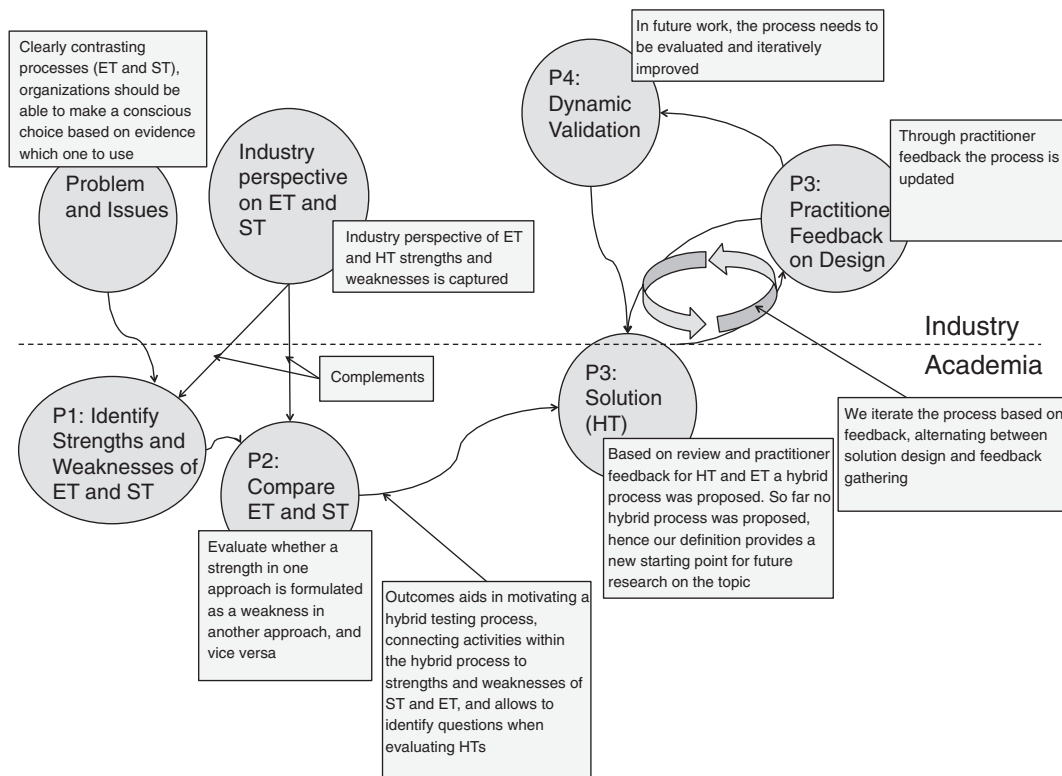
Clearly contrasting processes (ET and ST), organizations should be able to make a conscious choice based on evidence which one to use

Problem and Issues

Industry perspective on ET and ST

Industry perspective of ET and HT strengths and weaknesses is captured

In future work, the process needs to be evaluated and iteratively improved

P4: Dynamic Validation

Through practitioner feedback the process is updated

P3: Practitione Feedback on Design

Industry

Academia

Complements

P1: Identify Strengths and Weaknesses of ET and ST

P2: Compare ET and ST

P3: Solution (HT)

We iterate the process based on feedback, alternating between solution design and feedback gathering

Based on review and practitioner feedback for HT and ET a hybrid process was proposed. So far no hybrid process was proposed, hence our definition provides a new starting point for future research on the topic

Evaluate whether a strength in one approach is formulated as a weakness in another approach, and vice versa

Outcomes aids in motivating a hybrid testing process, connecting activities within the hybrid process to strengths and weaknesses of ST and ET, and allows to identify questions when evaluating HTs